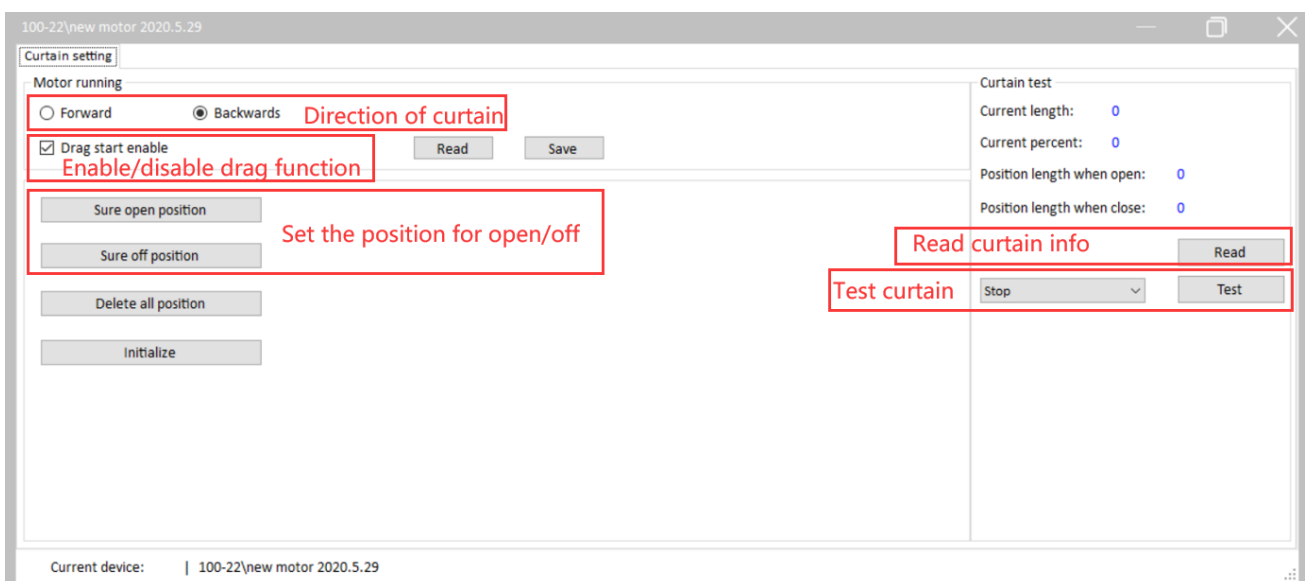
100-22\new motor 2020.5.29

Curtain setting

Motor running

Forward Backwards Direction of curtain

Drag start enable
Enable/disable drag function

Read Save

Sure open position

Sure off position

Set the position for open/off

Delete all position

Initialize

Curtain test

Current length: 0

Current percent: 0

Position length when open: 0

Position length when close: 0

Read curtain info

Read

Test curtain

Stop

Test

Current device: | 100-22\new motor 2020.5.29